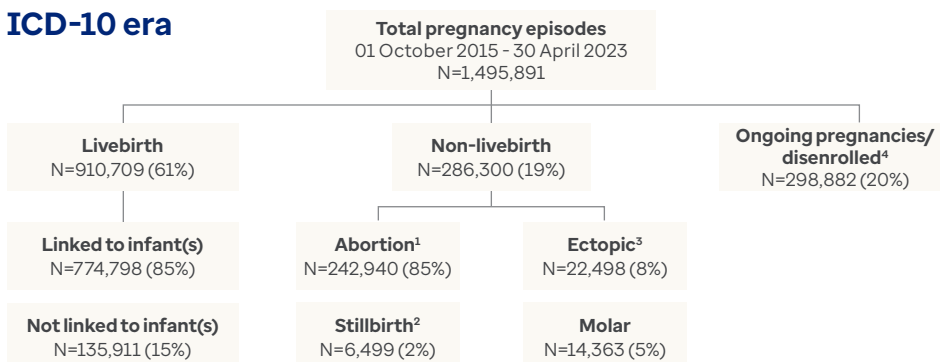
ICD-10 era

Total pregnancy episodes
01 October 2015 - 30 April 2023
N=1,495,891

Livebirth
N=910,709 (61%)

Non-livebirth
N=286,300 (19%)

Ongoing pregnancies/ disenrolled$^4$
N=298,882 (20%)

Linked to infant(s)
N=774,798 (85%)

Abortion$^1$
N=242,940 (85%)

Ectopic$^3$
N=22,498 (8%)

Not linked to infant(s)
N=135,911 (15%)

Stillbirth$^2$
N=6,499 (2%)

Molar
N=14,363 (5%)